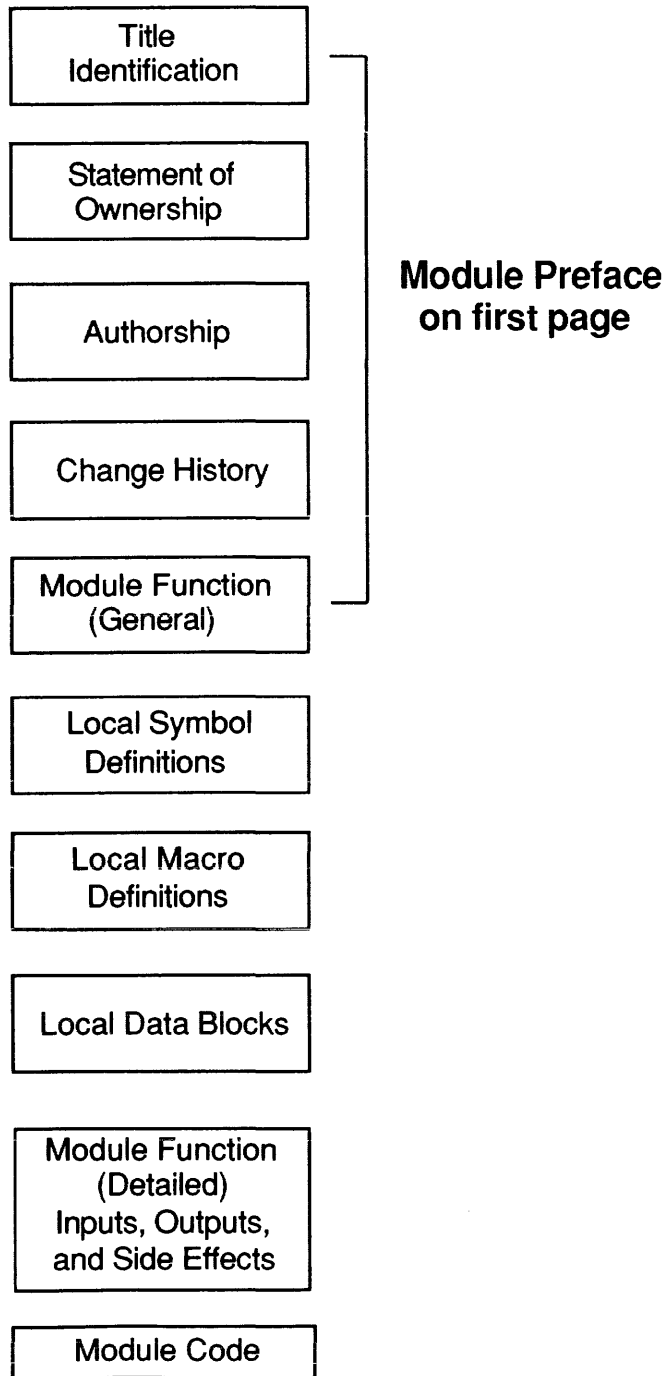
Title Identification

Statement of Ownership

Authorship

Change History

Module Function (General)

Module Preface on first page

Local Symbol Definitions

Local Macro Definitions

Local Data Blocks

Module Function (Detailed) Inputs, Outputs, and Side Effects

Module Code